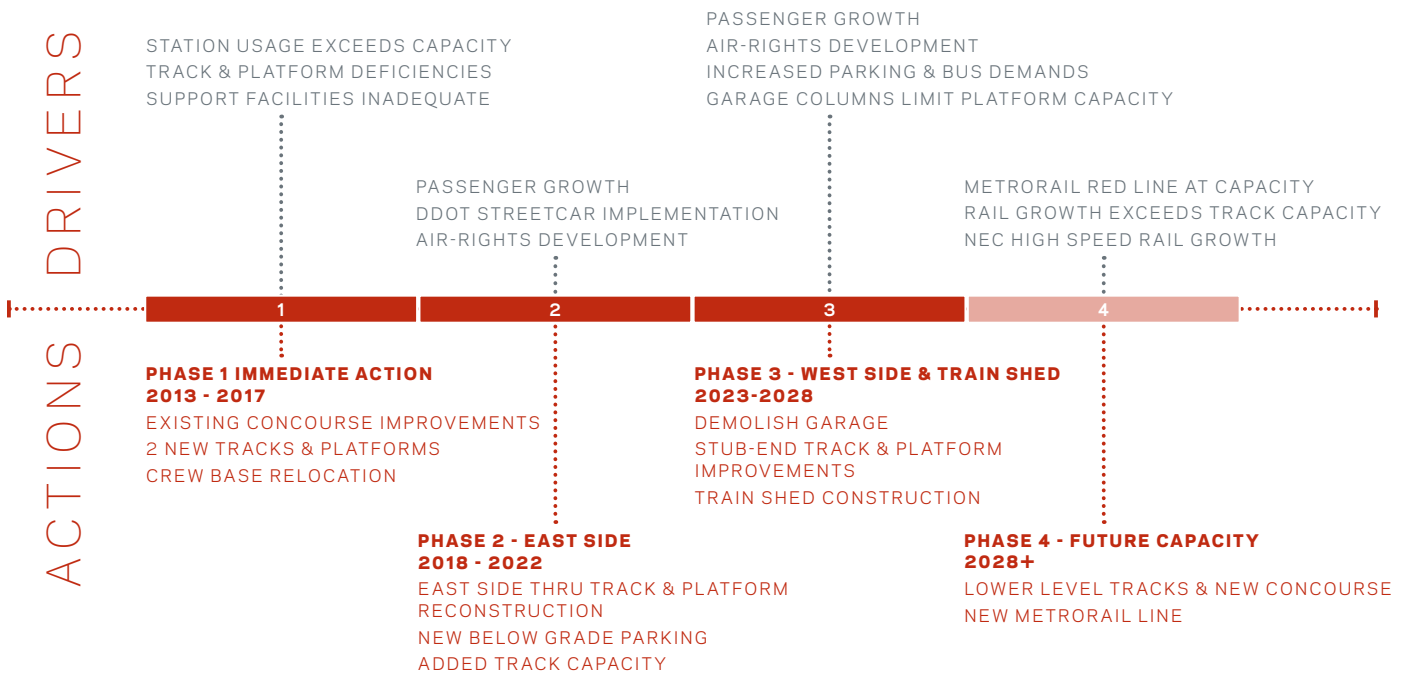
DRIVERS

STATION USAGE EXCEEDS CAPACITY
TRACK & PLATFORM DEFICIENCIES
SUPPORT FACILITIES INADEQUATE

PASSENGER GROWTH
DDOT STREETCAR IMPLEMENTATION
AIR-RIGHTS DEVELOPMENT

PASSENGER GROWTH
AIR-RIGHTS DEVELOPMENT
INCREASED PARKING & BUS DEMANDS
GARAGE COLUMNS LIMIT PLATFORM CAPACITY

METRORAIL RED LINE AT CAPACITY
RAIL GROWTH EXCEEDS TRACK CAPACITY
NEC HIGH SPEED RAIL GROWTH

1 2 3 4

ACTIONS

PHASE 1 IMMEDIATE ACTION
2013 - 2017
EXISTING CONCOURSE IMPROVEMENTS
2 NEW TRACKS & PLATFORMS
CREW BASE RELOCATION

PHASE 2 - EAST SIDE
2018 - 2022
EAST SIDE THRU TRACK & PLATFORM RECONSTRUCTION
NEW BELOW GRADE PARKING
ADDED TRACK CAPACITY

PHASE 3 - WEST SIDE & TRAIN SHED
2023-2028
DEMOLISH GARAGE
STUB-END TRACK & PLATFORM IMPROVEMENTS
TRAIN SHED CONSTRUCTION

PHASE 4 - FUTURE CAPACITY
2028+
LOWER LEVEL TRACKS & NEW CONCOURSE
NEW METRORAIL LINE